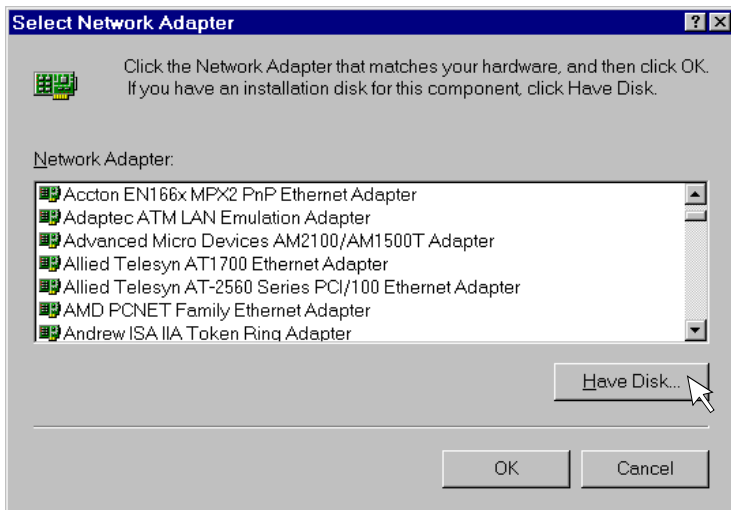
Select Network Adapter

?

X

Click the Network Adapter that matches your hardware, and then click OK. If you have an installation disk for this component, click Have Disk.

Network Adapter:

Accton EN166x MPX2 PnP Ethernet Adapter
Adaptec ATM LAN Emulation Adapter
Advanced Micro Devices AM2100/AM1500T Adapter
Allied Telesyn AT1700 Ethernet Adapter
Allied Telesyn AT-2560 Series PCI/100 Ethernet Adapter
AMD PCNET Family Ethernet Adapter
Andrew ISA IIA Token Ring Adapter

Have Disk...

OK

Cancel